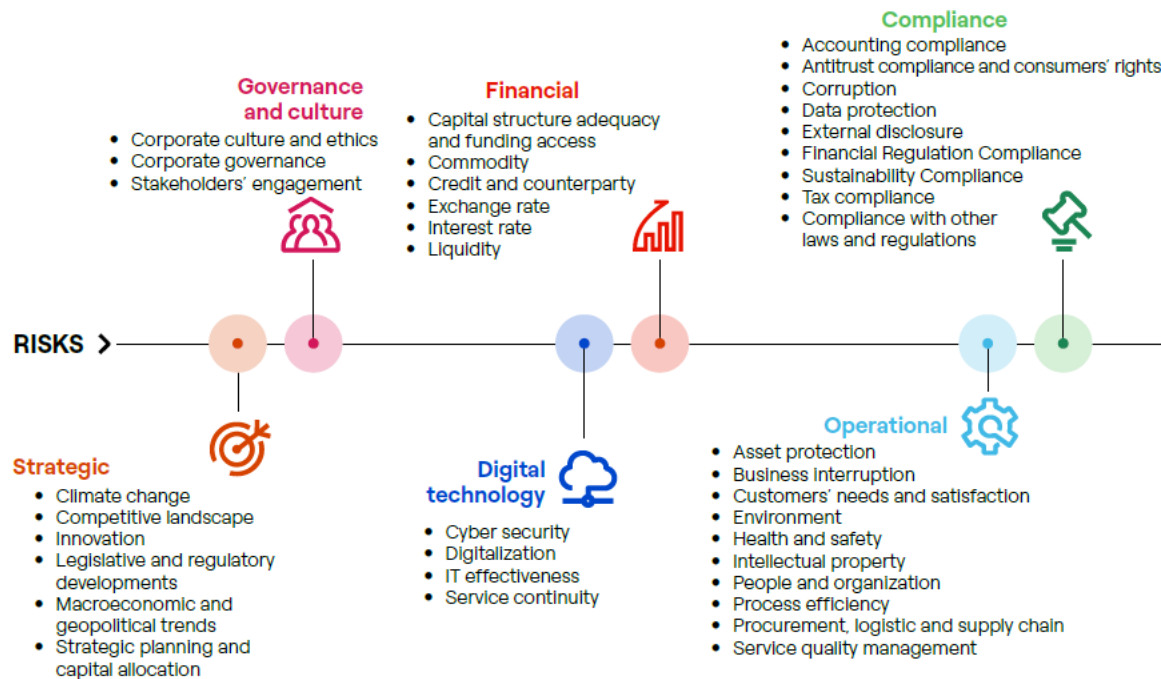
RISKS >

Strategic
- Climate change
- Competitive landscape
- Innovation
- Legislative and regulatory developments
- Macroeconomic and geopolitical trends
- Strategic planning and capital allocation

Governance and culture
- Corporate culture and ethics
- Corporate governance
- Stakeholders' engagement

Digital technology
- Cyber security
- Digitalization
- IT effectiveness
- Service continuity

Financial
- Capital structure adequacy and funding access
- Commodity
- Credit and counterparty
- Exchange rate
- Interest rate
- Liquidity

Operational
- Asset protection
- Business interruption
- Customers' needs and satisfaction
- Environment
- Health and safety
- Intellectual property
- People and organization
- Process efficiency
- Procurement, logistic and supply chain
- Service quality management

Compliance
- Accounting compliance
- Antitrust compliance and consumers' rights
- Corruption
- Data protection
- External disclosure
- Financial Regulation Compliance
- Sustainability Compliance
- Tax compliance
- Compliance with other laws and regulations